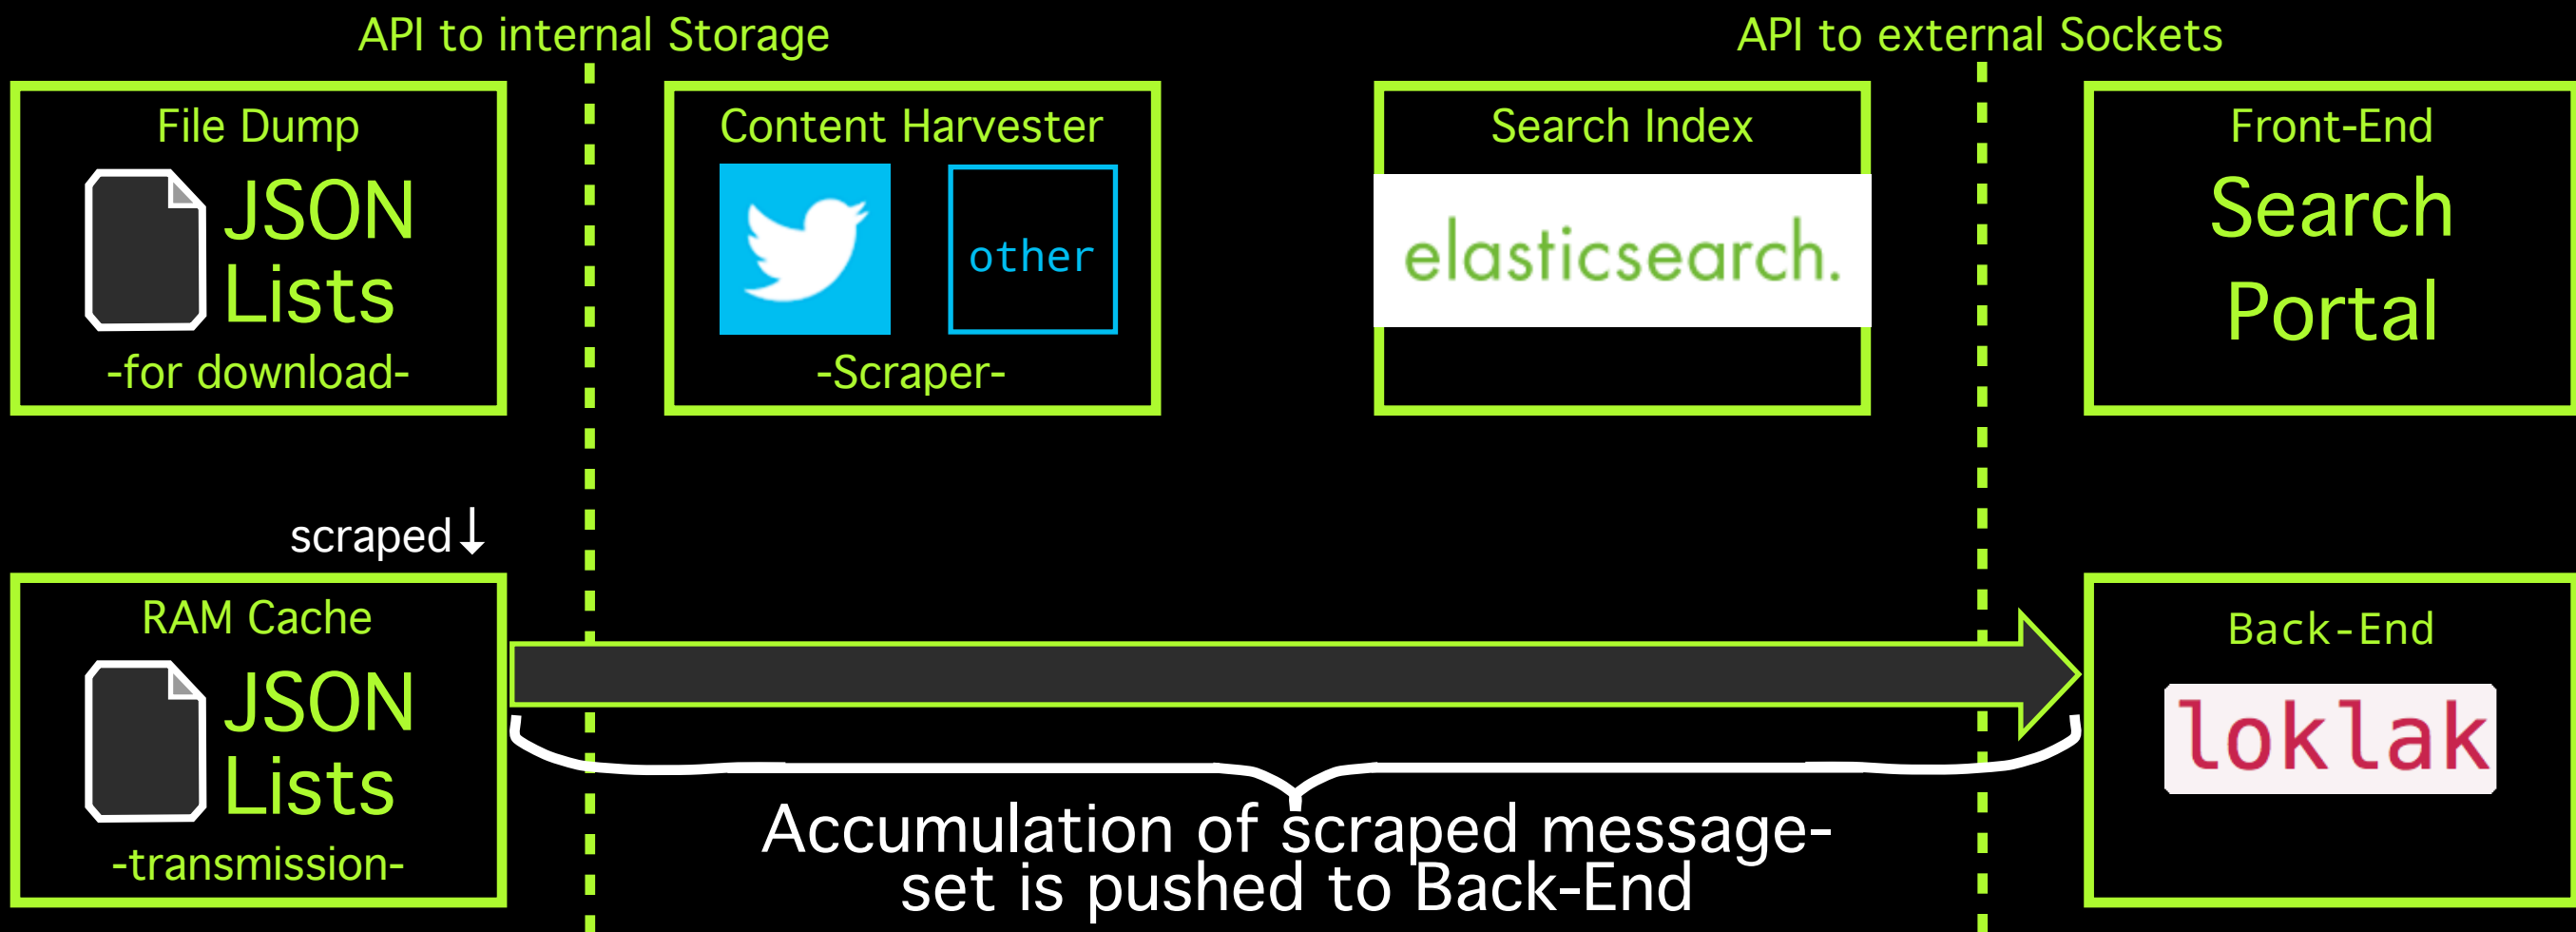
API to internal Storage

API to external Sockets

File Dump

JSON Lists

-for download-

Content Harvester

other

-Scraper-

Search Index

elasticsearch.

Front-End

Search Portal

scraped

RAM Cache

JSON Lists

-transmission-

Back-End

loklak

Accumulation of scraped message-set is pushed to Back-End